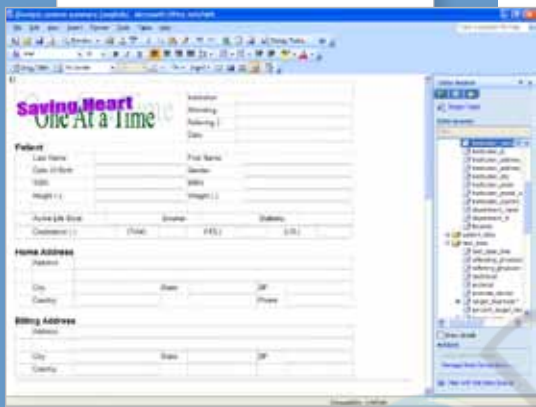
Saving Heart
One At a Time

Institution
Attending
Referring 1
Date

Patient
Last Name
First Name
Date of Birth
Gender
SSN
MRN
Height ( )
Weight ( )
Home Life Style
Smoker
Diabetic
Cholesterol ( )
Total
HDL
LDL

Home Address
Address
City
State
ZIP
Country
Phone

Billing Address
Address
City
State
ZIP
Country

Data Source
Data source:
Show details
Actions
Manage Data Connections...